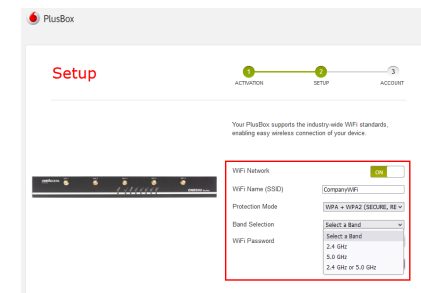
PlusBox

Setup

1 ACTIVATION
2 SETUP
3 ACCOUNT

Your PlusBox supports the industry-wide WiFi standards, enabling easy wireless connection of your device.

WiFi Network ON
WiFi Name (SSID) CompanyWiFi
Protection Mode WPA + WPA2 (SECURE, RE
Band Selection Select a Band
WiFi Password

Select a Band
2.4 GHz
5.0 GHz
2.4 GHz or 5.0 GHz